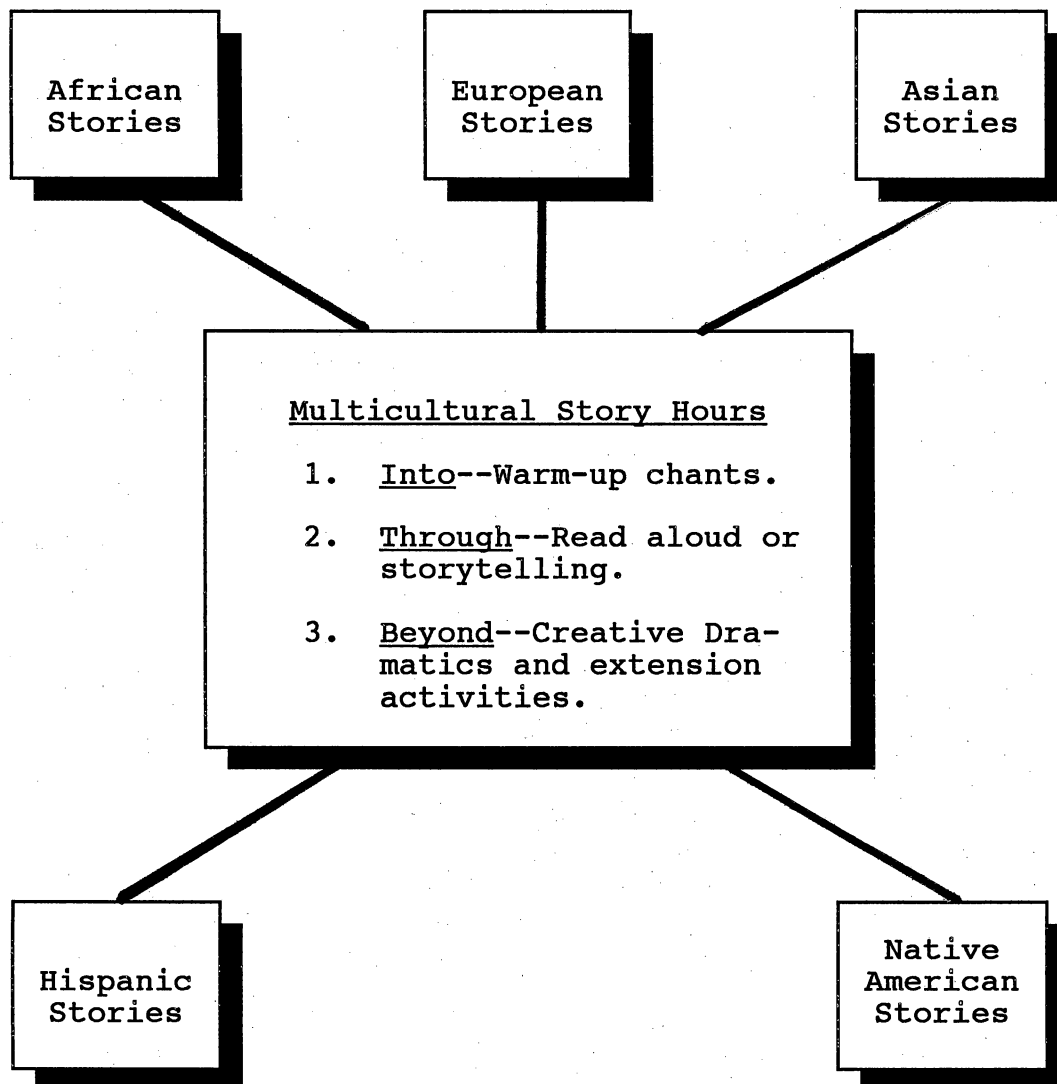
African Stories

European Stories

Asian Stories

Multicultural Story Hours

1. Into--Warm-up chants.

2. Through--Read aloud or storytelling.

3. Beyond--Creative Dramatics and extension activities.

Hispanic Stories

Native American Stories